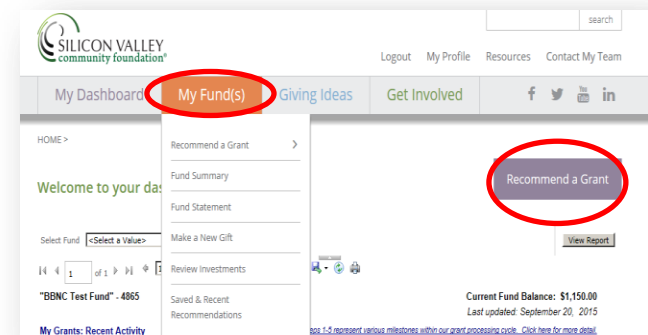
search

SILICON VALLEY community foundation®

Logout My Profile Resources Contact My Team

My Dashboard My Fund(s) Giving Ideas Get Involved

HOME >

Recommend a Grant >

Fund Summary

Fund Statement

Make a New Gift

Review Investments

Saved & Recent Recommendations

Welcome to your das

Recommend a Grant

Select Fund <Select a Value>

View Report

1 of 1

"BBNC Test Fund" - 4865

Current Fund Balance: $1,150.00

Last updated: September 20, 2015

My Grants: Recent Activity

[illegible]ps 1-5 represent various milestones within our grant processing cycle. Click here for more detail.